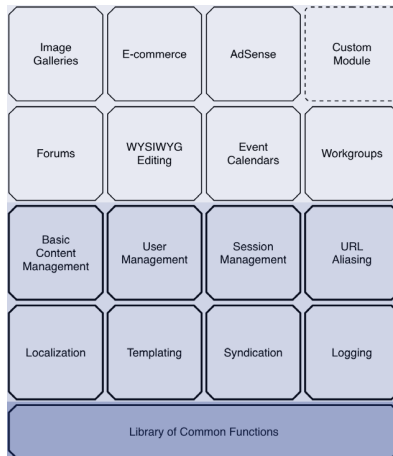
Image Galleries

E-commerce

AdSense

Custom Module

Forums

WYSIWYG Editing

Event Calendars

Workgroups

Basic Content Management

User Management

Session Management

URL Aliasing

Localization

Templating

Syndication

Logging

Library of Common Functions